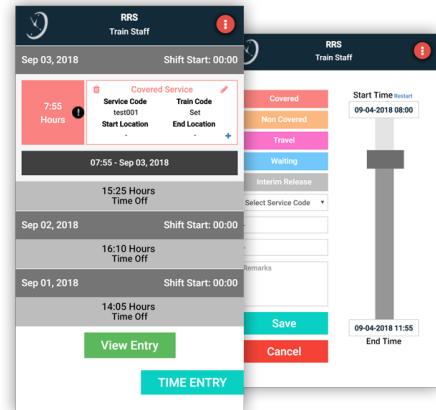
RRS
Train Staff

Sep 03, 2018 Shift Start: 00:00

7:55
Hours

Covered Service
Service Code test001
Train Code Set
Start Location -
End Location -

07:55 - Sep 03, 2018

15:25 Hours
Time Off

Sep 02, 2018 Shift Start: 00:00

16:10 Hours
Time Off

Sep 01, 2018 Shift Start: 00:00

14:05 Hours
Time Off

View Entry

TIME ENTRY

RRS
Train Staff

Covered
Non Covered
Travel
Waiting
Interim Release
Select Service Code

Remarks

Save
Cancel

Start Time Restart
09-04-2018 08:00

09-04-2018 11:55
End Time